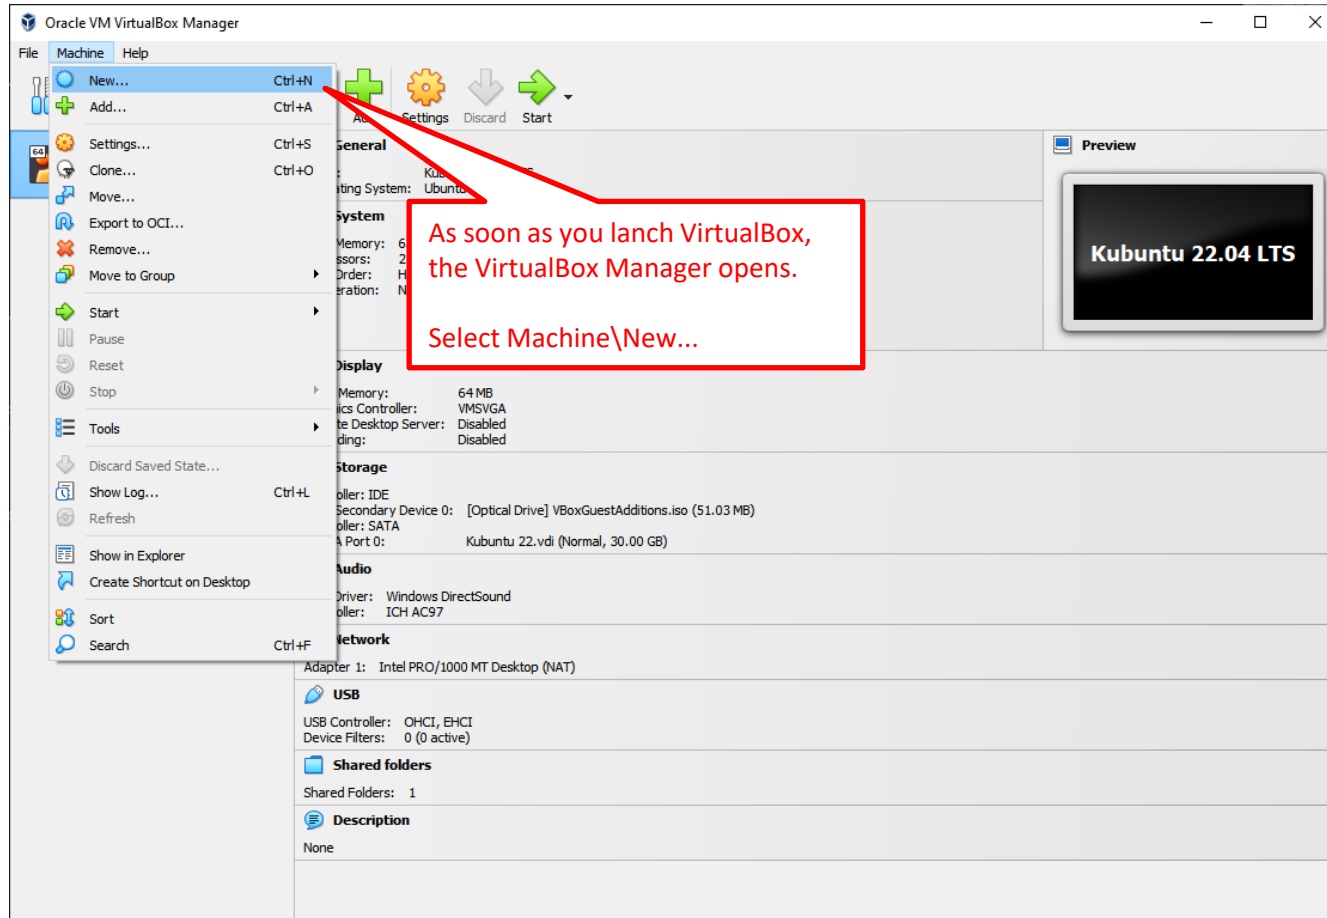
Oracle VM VirtualBox Manager

File Machine Help

New... Ctrl+N
Add... Ctrl+A
Settings... Ctrl+S
Clone... Ctrl+O
Move...
Export to OCI...
Remove...
Move to Group
Start
Pause
Reset
Stop
Tools
Discard Saved State...
Show Log... Ctrl+L
Refresh
Show in Explorer
Create Shortcut on Desktop
Sort
Search Ctrl+F

Ad Settings Discard Start

General
: Ku
ating System: Ubuntu

System
Memory: 6
ssors: 2
Order: H
eration: N

Display
Memory: 64 MB
ics Controller: VMSVGA
te Desktop Server: Disabled
ding: Disabled

Storage
oller: IDE
Secondary Device 0: [Optical Drive] VBoxGuestAdditions.iso (51.03 MB)
oller: SATA
A Port 0: Kubuntu 22.vdi (Normal, 30.00 GB)

Audio
Driver: Windows DirectSound
oller: ICH AC97

Network
Adapter 1: Intel PRO/1000 MT Desktop (NAT)

USB
USB Controller: OHCI, EHCI
Device Filters: 0 (0 active)

Shared folders
Shared Folders: 1

Description
None

Preview
Kubuntu 22.04 LTS

As soon as you lanch VirtualBox, the VirtualBox Manager opens.

Select Machine\New...